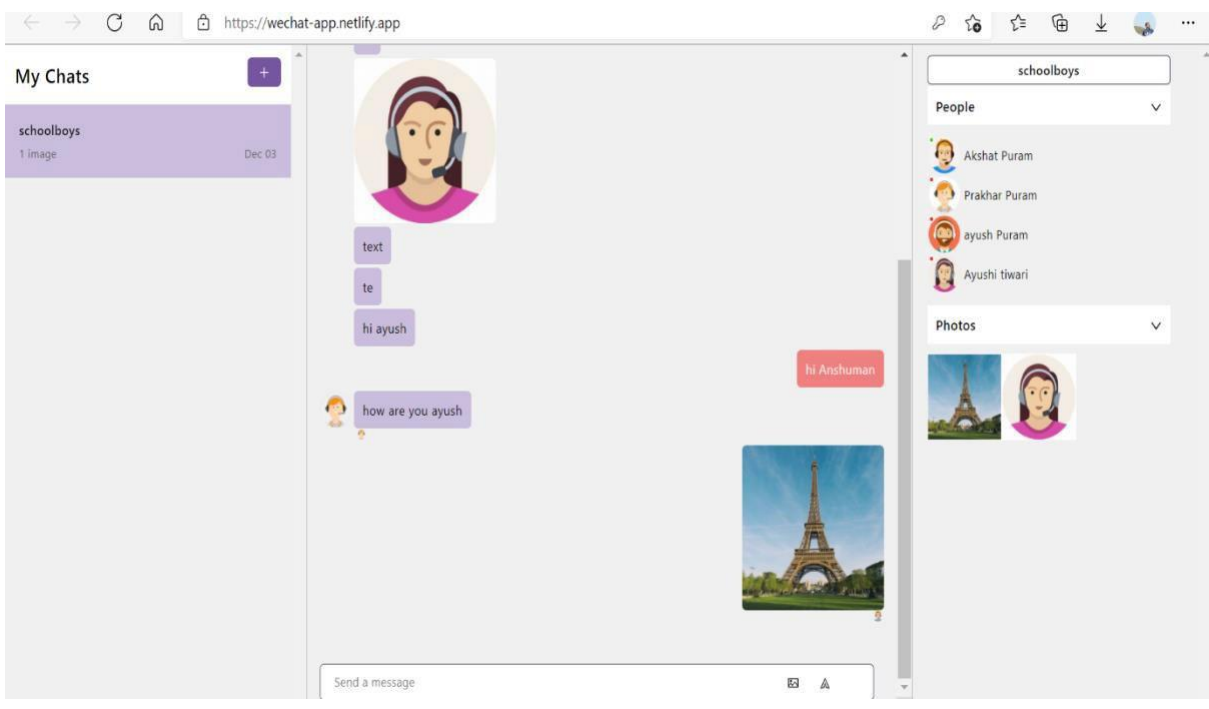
https://wechat-app.netlify.app

My Chats

+

schoolboys
1 image
Dec 03

text

te

hi ayush

hi Anshuman

how are you ayush

Send a message

schoolboys

People

Akshat Puram
Prakhar Puram
ayush Puram
Ayushi tiwari

Photos